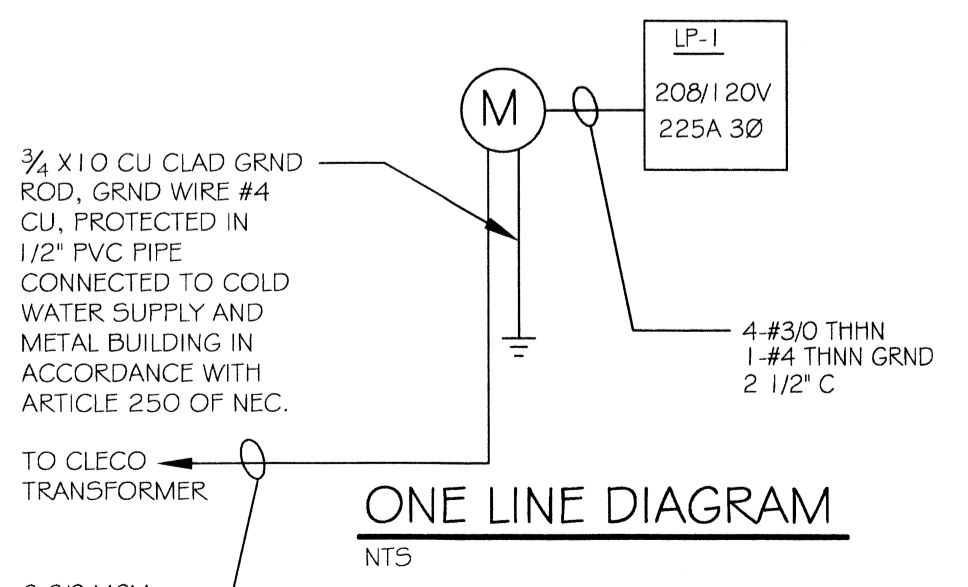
LP-1
208/120V
225A 3Ø

M

$\frac{3}{4}$ X 10 CU CLAD GRND ROD, GRND WIRE #4 CU, PROTECTED IN 1/2" PVC PIPE CONNECTED TO COLD WATER SUPPLY AND METAL BUILDING IN ACCORDANCE WITH ARTICLE 250 OF NEC.

4-#3/0 THHN
1-#4 THNN GRND
2 1/2" C

TO CLECO TRANSFORMER

ONE LINE DIAGRAM
NTS

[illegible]